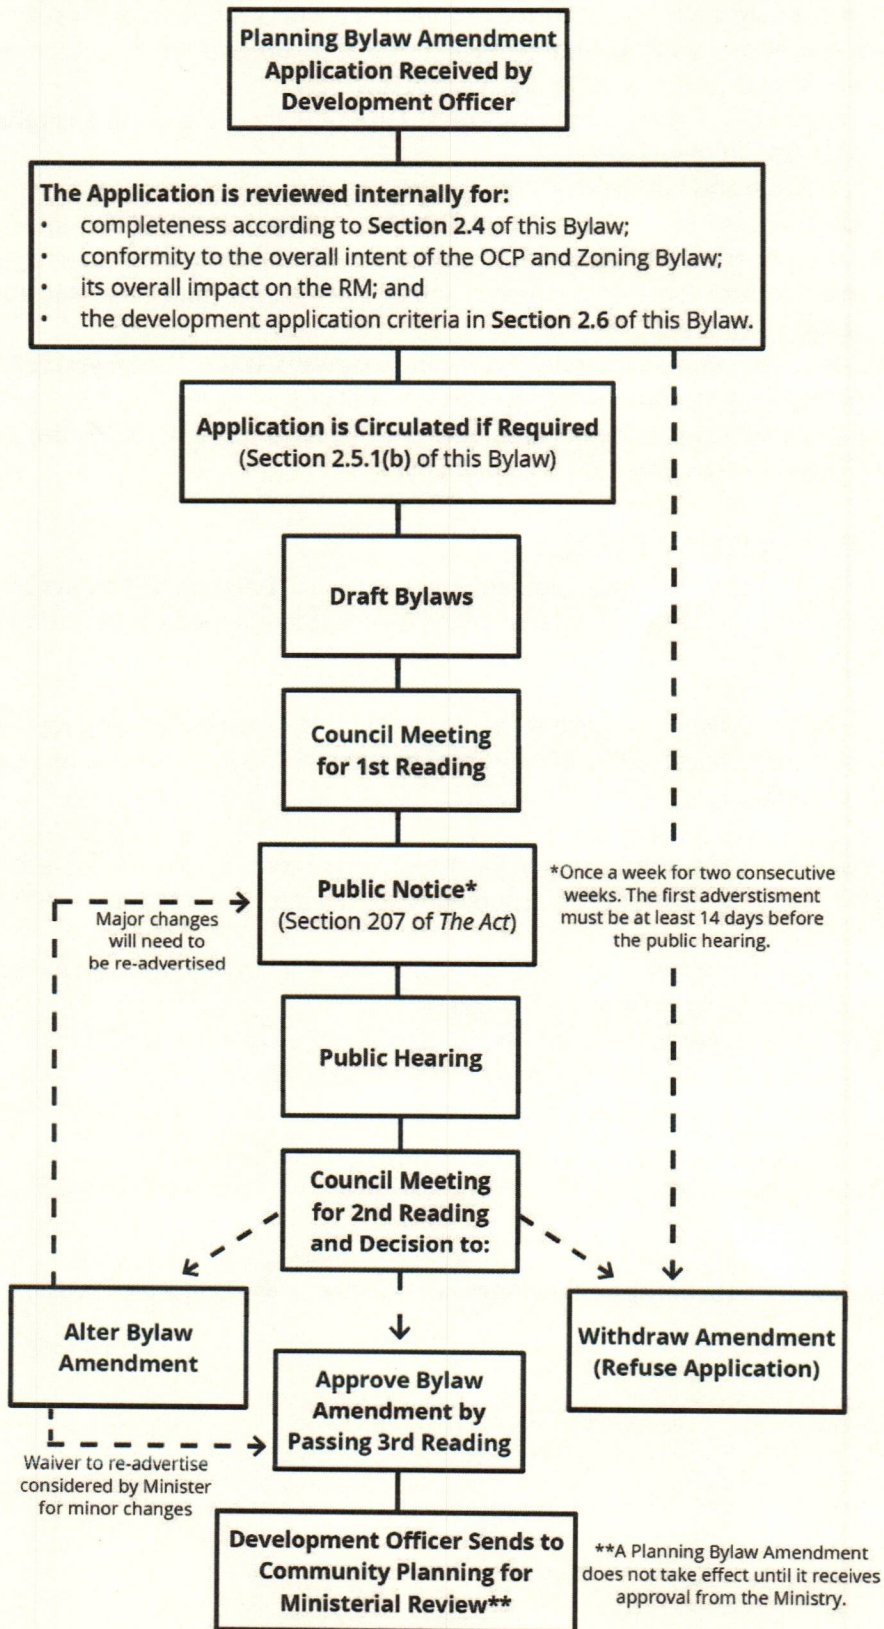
Planning Bylaw Amendment Application Received by Development Officer

The Application is reviewed internally for:
• completeness according to Section 2.4 of this Bylaw;
• conformity to the overall intent of the OCP and Zoning Bylaw;
• its overall impact on the RM; and
• the development application criteria in Section 2.6 of this Bylaw.

Application is Circulated if Required (Section 2.5.1(b) of this Bylaw)

Draft Bylaws

Council Meeting for 1st Reading

Major changes will need to be re-advertised

Public Notice* (Section 207 of The Act)

*Once a week for two consecutive weeks. The first adverstisment must be at least 14 days before the public hearing.

Public Hearing

Council Meeting for 2nd Reading and Decision to:

Alter Bylaw Amendment

Approve Bylaw Amendment by Passing 3rd Reading

Withdraw Amendment (Refuse Application)

Waiver to re-advertise considered by Minister for minor changes

Development Officer Sends to Community Planning for Ministerial Review**

**A Planning Bylaw Amendment does not take effect until it receives approval from the Ministry.